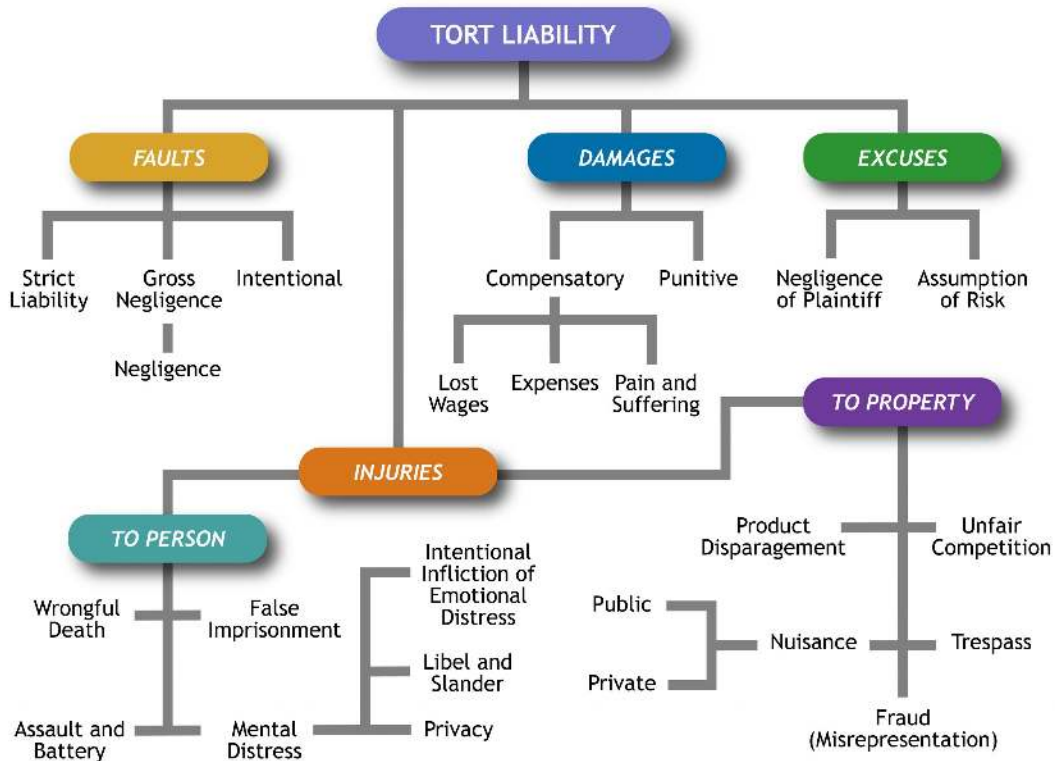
TORT LIABILITY

FAULTS

Strict Liability

Gross Negligence

Negligence

Intentional

DAMAGES

Compensatory

Lost Wages

Expenses

Pain and Suffering

Punitive

EXCUSES

Negligence of Plaintiff

Assumption of Risk

INJURIES

TO PERSON

Wrongful Death

False Imprisonment

Assault and Battery

Mental Distress

Intentional Infliction of Emotional Distress

Libel and Slander

Privacy

TO PROPERTY

Product Disparagement

Unfair Competition

Public

Private

Nuisance

Trespass

Fraud (Misrepresentation)